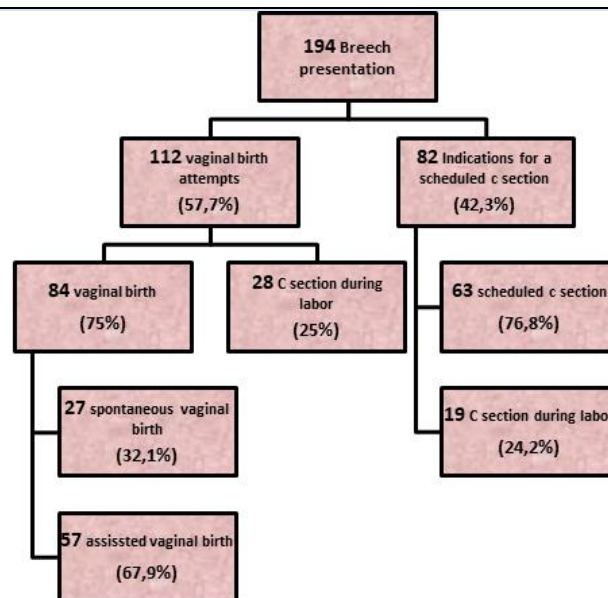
194 Breech presentation

112 vaginal birth attempts
(57,7%)

82 Indications for a scheduled c section
(42,3%)

84 vaginal birth
(75%)

28 C section during labor
(25%)

63 scheduled c section
(76,8%)

27 spontaneous vaginal birth
(32,1%)

19 C section during labo
(24,2%)

57 assissted vaginal birth
(67,9%)